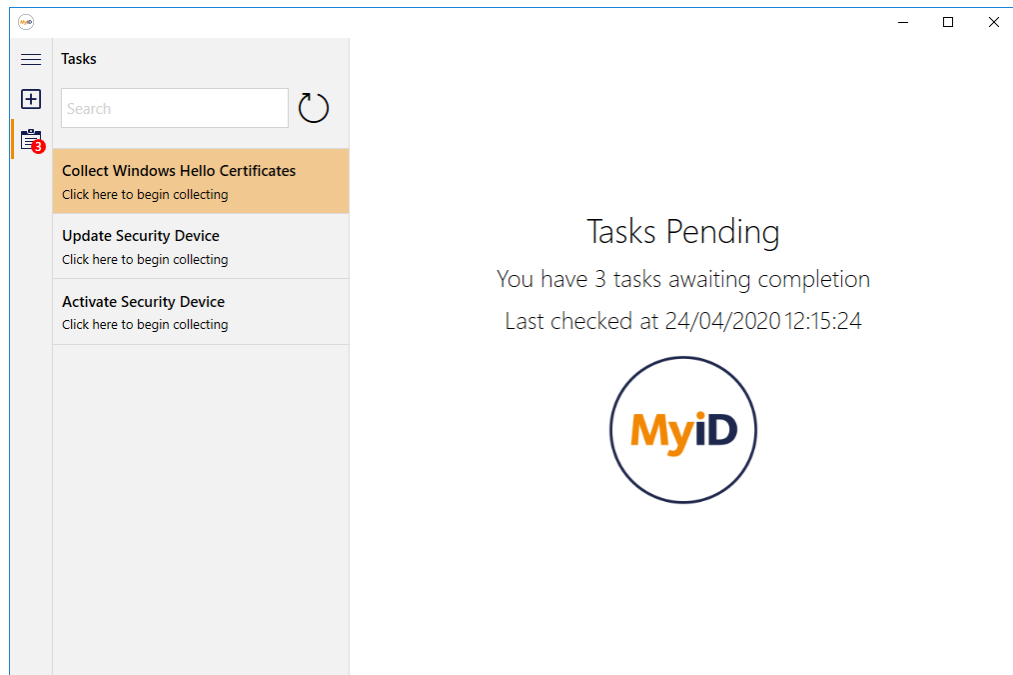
MyiD

3

Tasks

Search

Collect Windows Hello Certificates
Click here to begin collecting

Update Security Device
Click here to begin collecting

Activate Security Device
Click here to begin collecting

Tasks Pending

You have 3 tasks awaiting completion

Last checked at 24/04/2020 12:15:24

MyiD